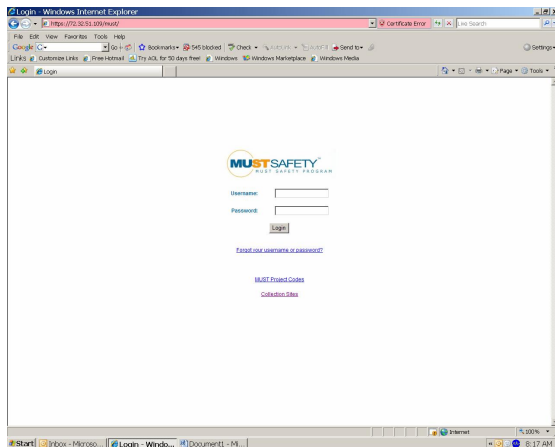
Login - Windows Internet Explorer

https://72.32.51.109/must/

Certificate Error

Live Search

File Edit View Favorites Tools Help

Google G-

Go

Bookmarks

545 blocked

Check

AutoLink

AutoFill

Send to

Settings

Links Customize Links Free Hotmail Try AOL for 50 days free! Windows Windows Marketplace Windows Media

Login

Page

Tools

MUST SAFETY
MUST SAFETY PROGRAM

Username:

Password:

Login

Forgot your username or password?

MUST Project Codes

Collection Sites

Internet

100%

Start Inbox - Microso... Login - Windo... Document1 - Mi...

8:17 AM